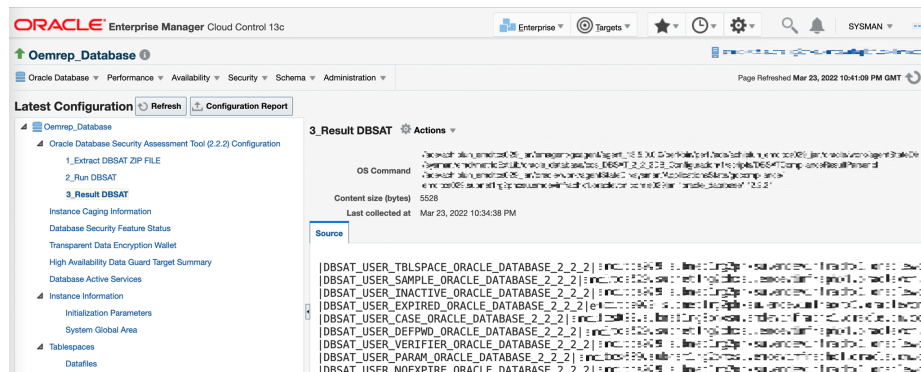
ORACLE Enterprise Manager Cloud Control 13c

Enterprise ▾ Targets ▾ SYSMAN ▾

Oemrep_Database

Oracle Database ▾ Performance ▾ Availability ▾ Security ▾ Schema ▾ Administration ▾

Page Refreshed Mar 23, 2022 10:41:09 PM GMT

Latest Configuration Refresh Configuration Report

Oemrep_Database
Oracle Database Security Assessment Tool (2.2.2) Configuration
1_Extract DBSAT ZIP FILE
2_Run DBSAT
3_Result DBSAT
Instance Caging Information
Database Security Feature Status
Transparent Data Encryption Wallet
High Availability Data Guard Target Summary
Database Active Services
Instance Information
Initialization Parameters
System Global Area
Tablespaces
Datafiles

3_Result DBSAT Actions ▾

OS Command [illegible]

Content size (bytes) 5528

Last collected at Mar 23, 2022 10:34:38 PM

Source

|DBSAT_USER_TBLSPACE_ORACLE_DATABASE_2_2_2|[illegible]
|DBSAT_USER_SAMPLE_ORACLE_DATABASE_2_2_2|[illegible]
|DBSAT_USER_INACTIVE_ORACLE_DATABASE_2_2_2|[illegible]
|DBSAT_USER_EXPIRED_ORACLE_DATABASE_2_2_2|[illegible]
|DBSAT_USER_CASE_ORACLE_DATABASE_2_2_2|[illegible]
|DBSAT_USER_DEFPWD_ORACLE_DATABASE_2_2_2|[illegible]
|DBSAT_USER_VERIFIER_ORACLE_DATABASE_2_2_2|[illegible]
|DBSAT_USER_PARAM_ORACLE_DATABASE_2_2_2|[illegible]
|DBSAT_USER_NOEXPIRE_ORACLE_DATABASE_2_2_2|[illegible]